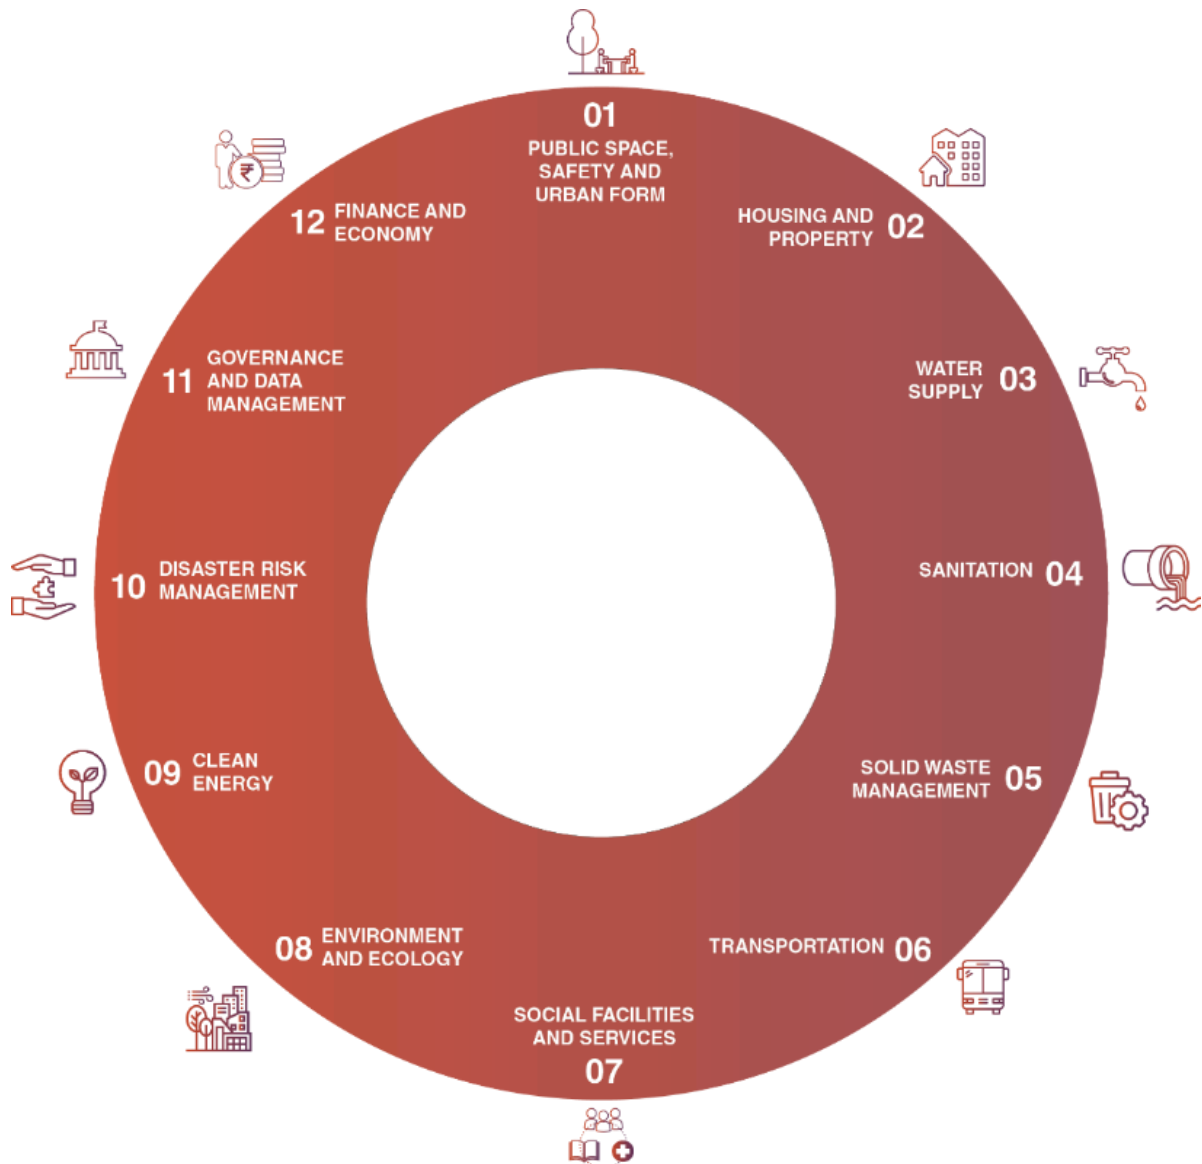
01
PUBLIC SPACE, SAFETY AND URBAN FORM

HOUSING AND PROPERTY 02

WATER SUPPLY 03

SANITATION 04

SOLID WASTE MANAGEMENT 05

TRANSPORTATION 06

SOCIAL FACILITIES AND SERVICES
07

08 ENVIRONMENT AND ECOLOGY

09 CLEAN ENERGY

10 DISASTER RISK MANAGEMENT

11 GOVERNANCE AND DATA MANAGEMENT

12 FINANCE AND ECONOMY

₹